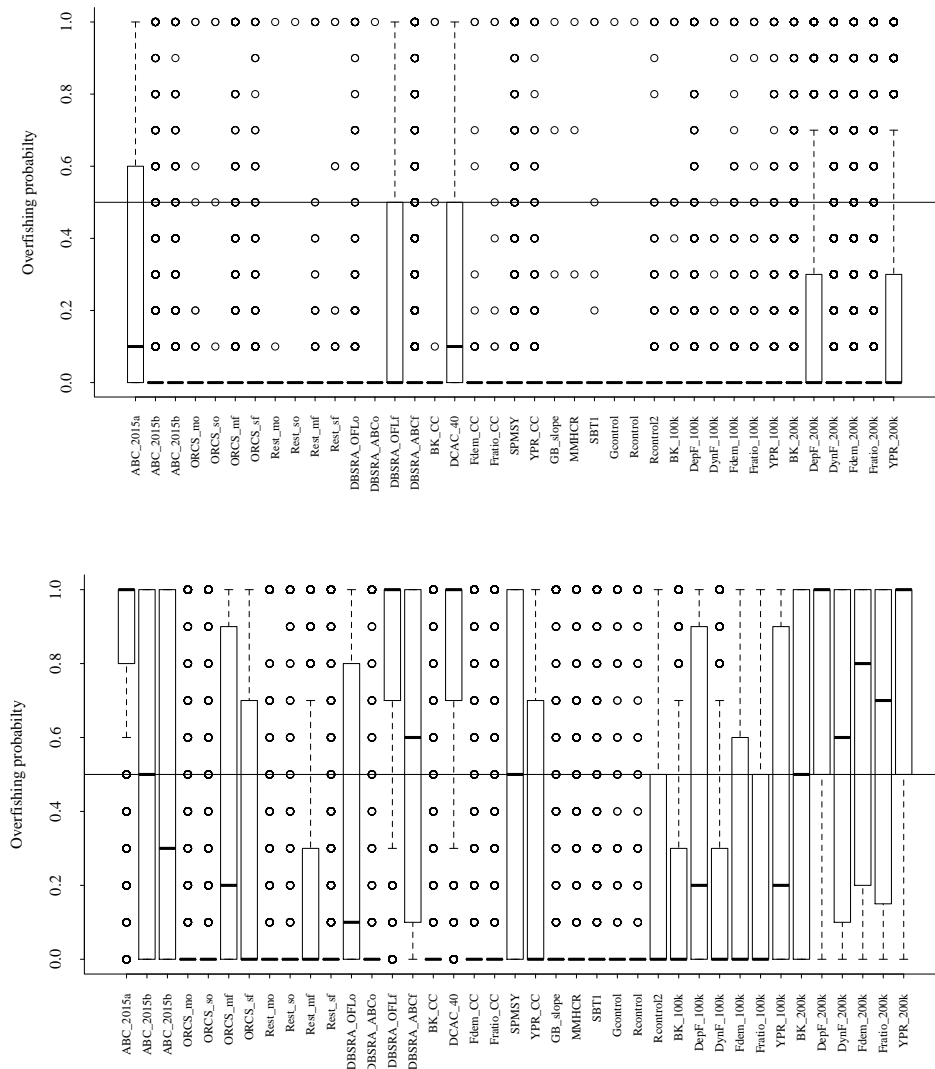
Overfishing probabilty

0.0
0.2
0.4
0.6
0.8
1.0

ABC_2015a
ABC_2015b
ABC_2015b
ORCS_mo
ORCS_so
ORCS_mf
ORCS_sf
Rest_mo
Rest_so
Rest_mf
Rest_sf
DBSRA_OFLo
DBSRA_ABCo
DBSRA_OFLf
DBSRA_ABCf
BK_CC
DCAC_40
Fdem_CC
Fratio_CC
SPMSY
YPR_CC
GB_slope
MMHCR
SBT1
Gcontrol
Rcontrol
Rcontrol2
BK_100k
DepF_100k
DynF_100k
Fdem_100k
Fratio_100k
YPR_100k
BK_200k
DepF_200k
DynF_200k
Fdem_200k
Fratio_200k
YPR_200k

Overfishing probabilty

0.0
0.2
0.4
0.6
0.8
1.0

ABC_2015a
ABC_2015b
ABC_2015b
ORCS_mo
ORCS_so
ORCS_mf
ORCS_sf
Rest_mo
Rest_so
Rest_mf
Rest_sf
DBSRA_OFLo
DBSRA_ABCo
DBSRA_OFLf
DBSRA_ABCf
BK_CC
DCAC_40
Fdem_CC
Fratio_CC
SPMSY
YPR_CC
GB_slope
MMHCR
SBT1
Gcontrol
Rcontrol
Rcontrol2
BK_100k
DepF_100k
DynF_100k
Fdem_100k
Fratio_100k
YPR_100k
BK_200k
DepF_200k
DynF_200k
Fdem_200k
Fratio_200k
YPR_200k